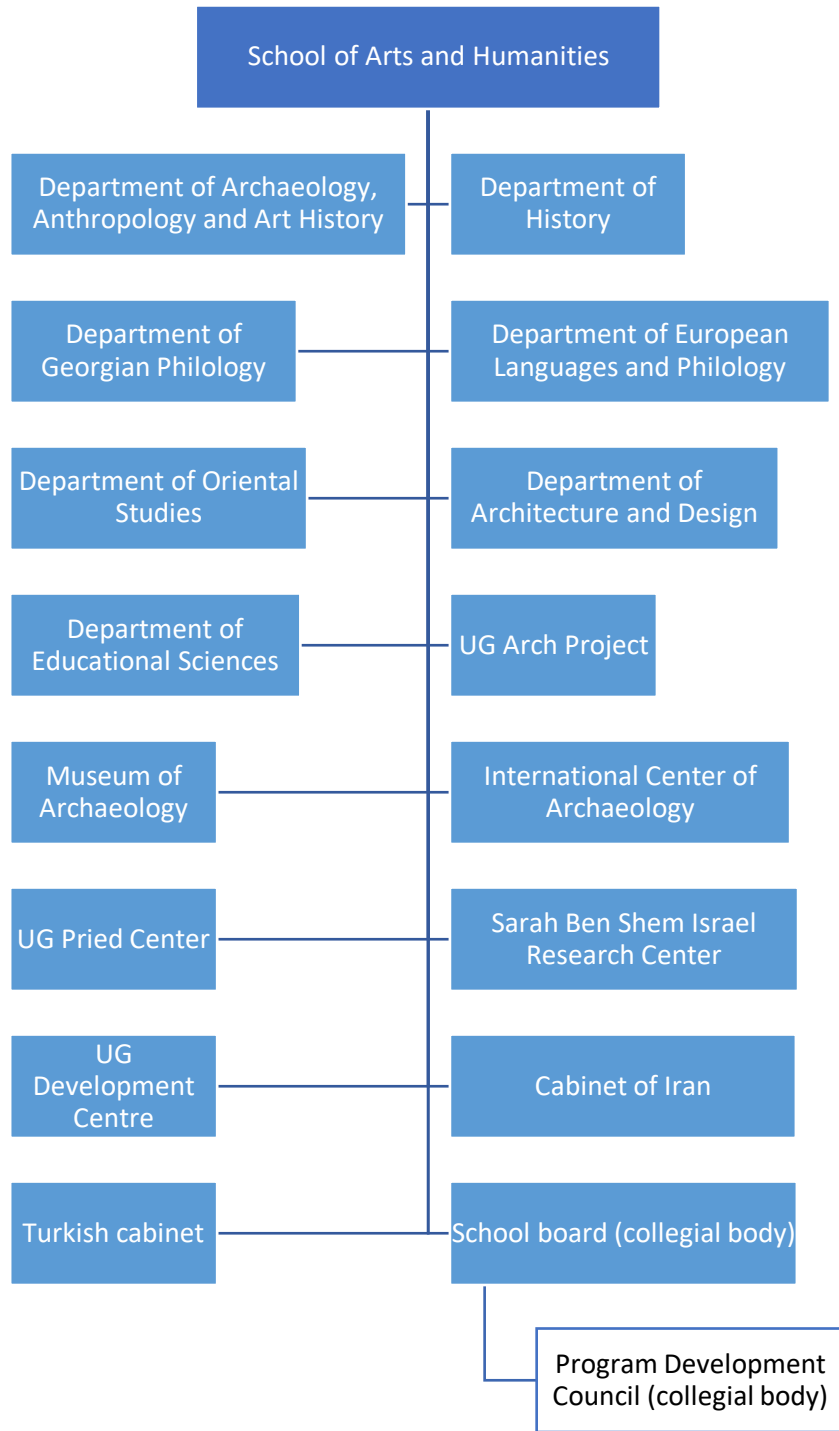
School of Arts and Humanities

Department of Archaeology, Anthropology and Art History

Department of History

Department of Georgian Philology

Department of European Languages and Philology

Department of Oriental Studies

Department of Architecture and Design

Department of Educational Sciences

UG Arch Project

Museum of Archaeology

International Center of Archaeology

UG Pried Center

Sarah Ben Shem Israel Research Center

UG Development Centre

Cabinet of Iran

Turkish cabinet

School board (collegial body)

Program Development Council (collegial body)